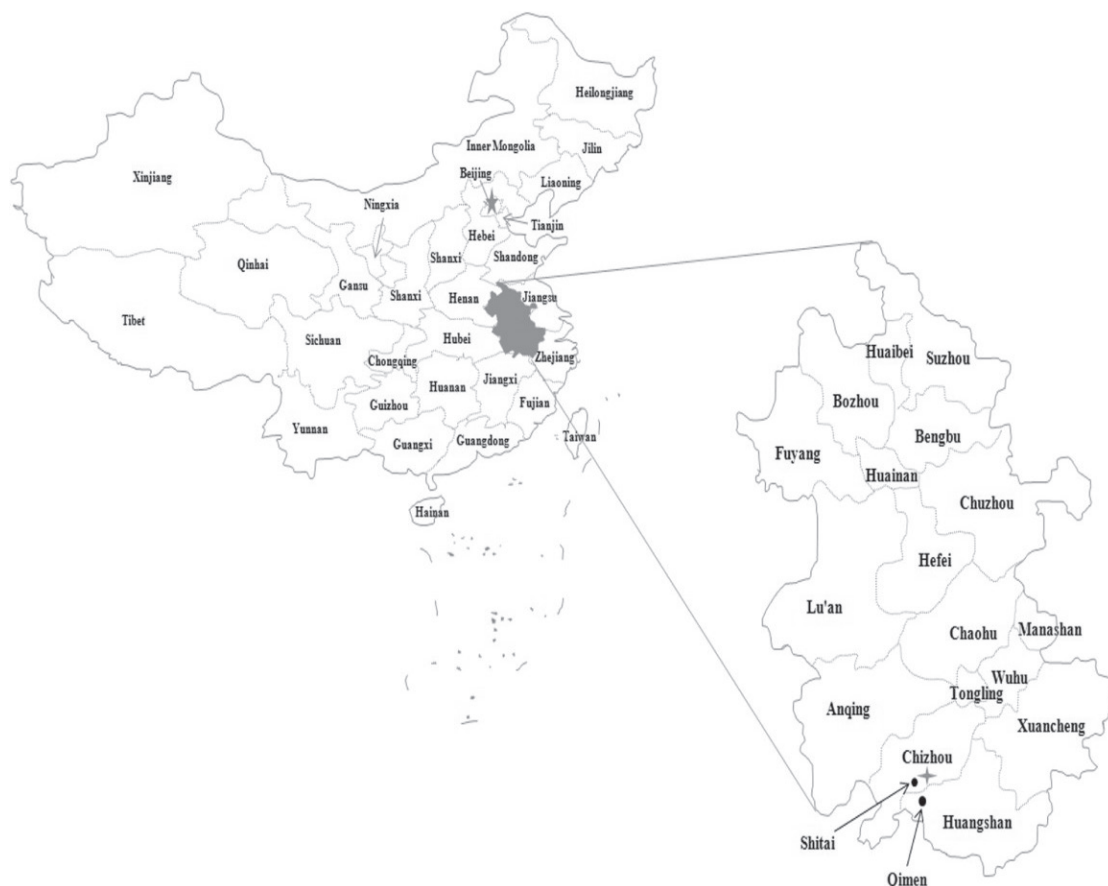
Heilongjiang
Inner Mongolia
Jilin
Xinjiang
Beijing
Liaoning
Ningxia
Tianjin
Hebei
Shandong
Qinhai
Shanxi
Gansu
Shanxi
Henan
Jiangsu
Tibet
Sichuan
Hubei
Zhejiang
Chongqing
Huanan
Jiangxi
Guizhou
Fujian
Yunnan
Guangxi
Guangdong
Taiwan
Hainan

Huaibei
Suzhou
Bozhou
Bengbu
Fuyang
Huainan
Chuzhou
Hefei
Lu'an
Chaohu
Manashan
Wuhu
Tongling
Anqing
Xuancheng
Chizhou
Huangshan
Shitai
Oimen